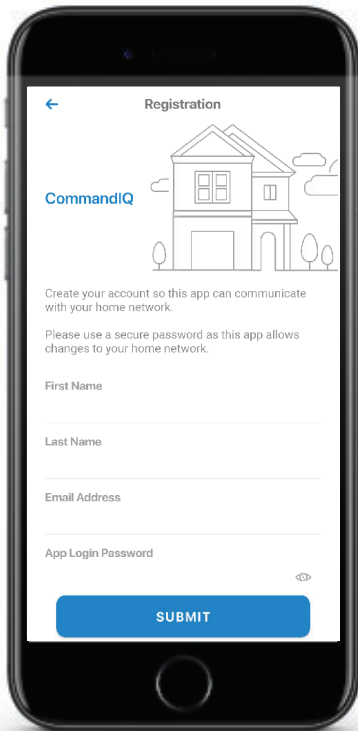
Registration

CommandIQ

Create your account so this app can communicate with your home network.

Please use a secure password as this app allows changes to your home network.

First Name

Last Name

Email Address

App Login Password

SUBMIT